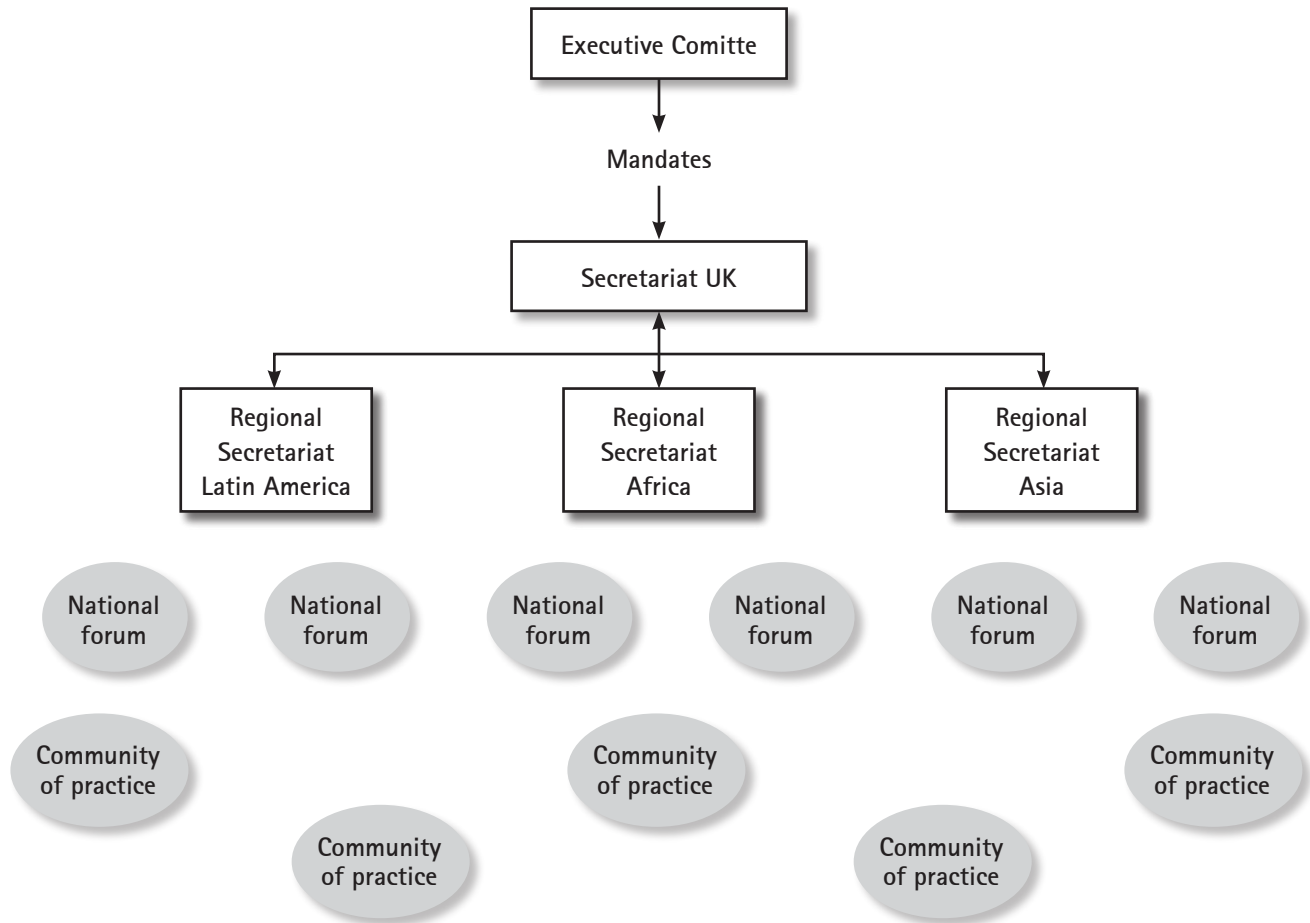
Executive Comitte

Mandates

Secretariat UK

Regional Secretariat Latin America

Regional Secretariat Africa

Regional Secretariat Asia

National forum

National forum

National forum

National forum

National forum

National forum

Community of practice

Community of practice

Community of practice

Community of practice

Community of practice